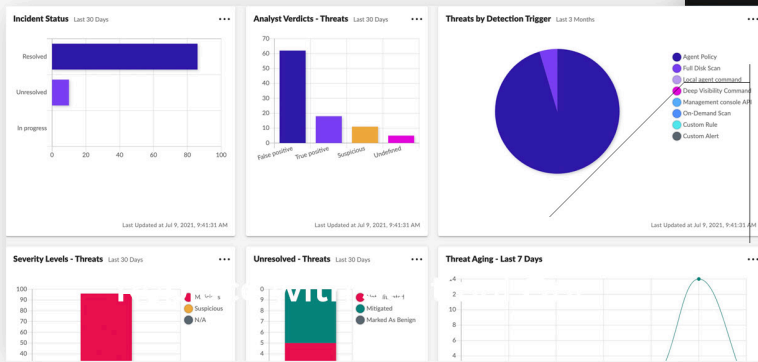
Incident Status Last 30 Days ...

Resolved
Unresolved
In progress
0 20 40 60 80 100

Last Updated at Jul 9, 2021, 9:41:31 AM

Analyst Verdicts - Threats Last 30 Days ...

70
60
50
40
30
20
10
0
False positive True positive Suspicious Undefined

Last Updated at Jul 9, 2021, 9:41:31 AM

Threats by Detection Trigger Last 3 Months ...

Agent Policy
Full Disk Scan
Local agent command
Deep Visibility Command
Management console API
On-Demand Scan
Custom Rule
Custom Alert

Last Updated at Jul 9, 2021, 9:41:31 AM

Severity Levels - Threats Last 30 Days ...

100
90
80
70
60
50
40
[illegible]
Suspicious
N/A

Unresolved - Threats Last 30 Days ...

9
8
7
6
5
4
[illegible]
Mitigated
Marked As Benign

Threat Aging - Last 7 Days ...

4
2
0
10
8
6
4